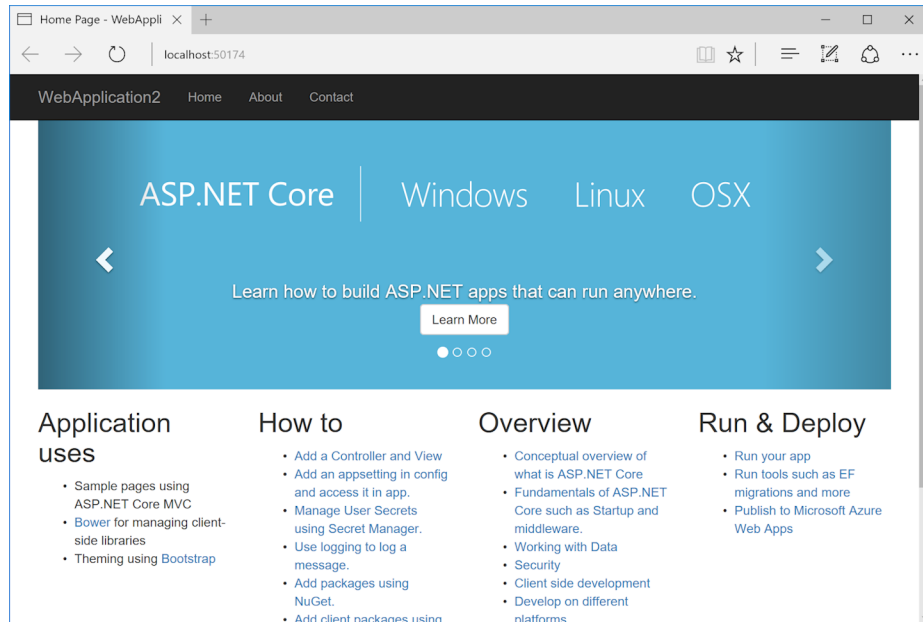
Home Page - WebAppli ×

localhost:50174

WebApplication2 Home About Contact

ASP.NET Core | Windows Linux OSX

Learn how to build ASP.NET apps that can run anywhere.

Learn More

Application uses

- Sample pages using ASP.NET Core MVC
- Bower for managing client-side libraries
- Theming using Bootstrap

How to

- Add a Controller and View
- Add an appsetting in config and access it in app.
- Manage User Secrets using Secret Manager.
- Use logging to log a message.
- Add packages using NuGet.
- Add client packages using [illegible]

Overview

- Conceptual overview of what is ASP.NET Core
- Fundamentals of ASP.NET Core such as Startup and middleware.
- Working with Data
- Security
- Client side development
- Develop on different platforms

Run & Deploy

- Run your app
- Run tools such as EF migrations and more
- Publish to Microsoft Azure Web Apps